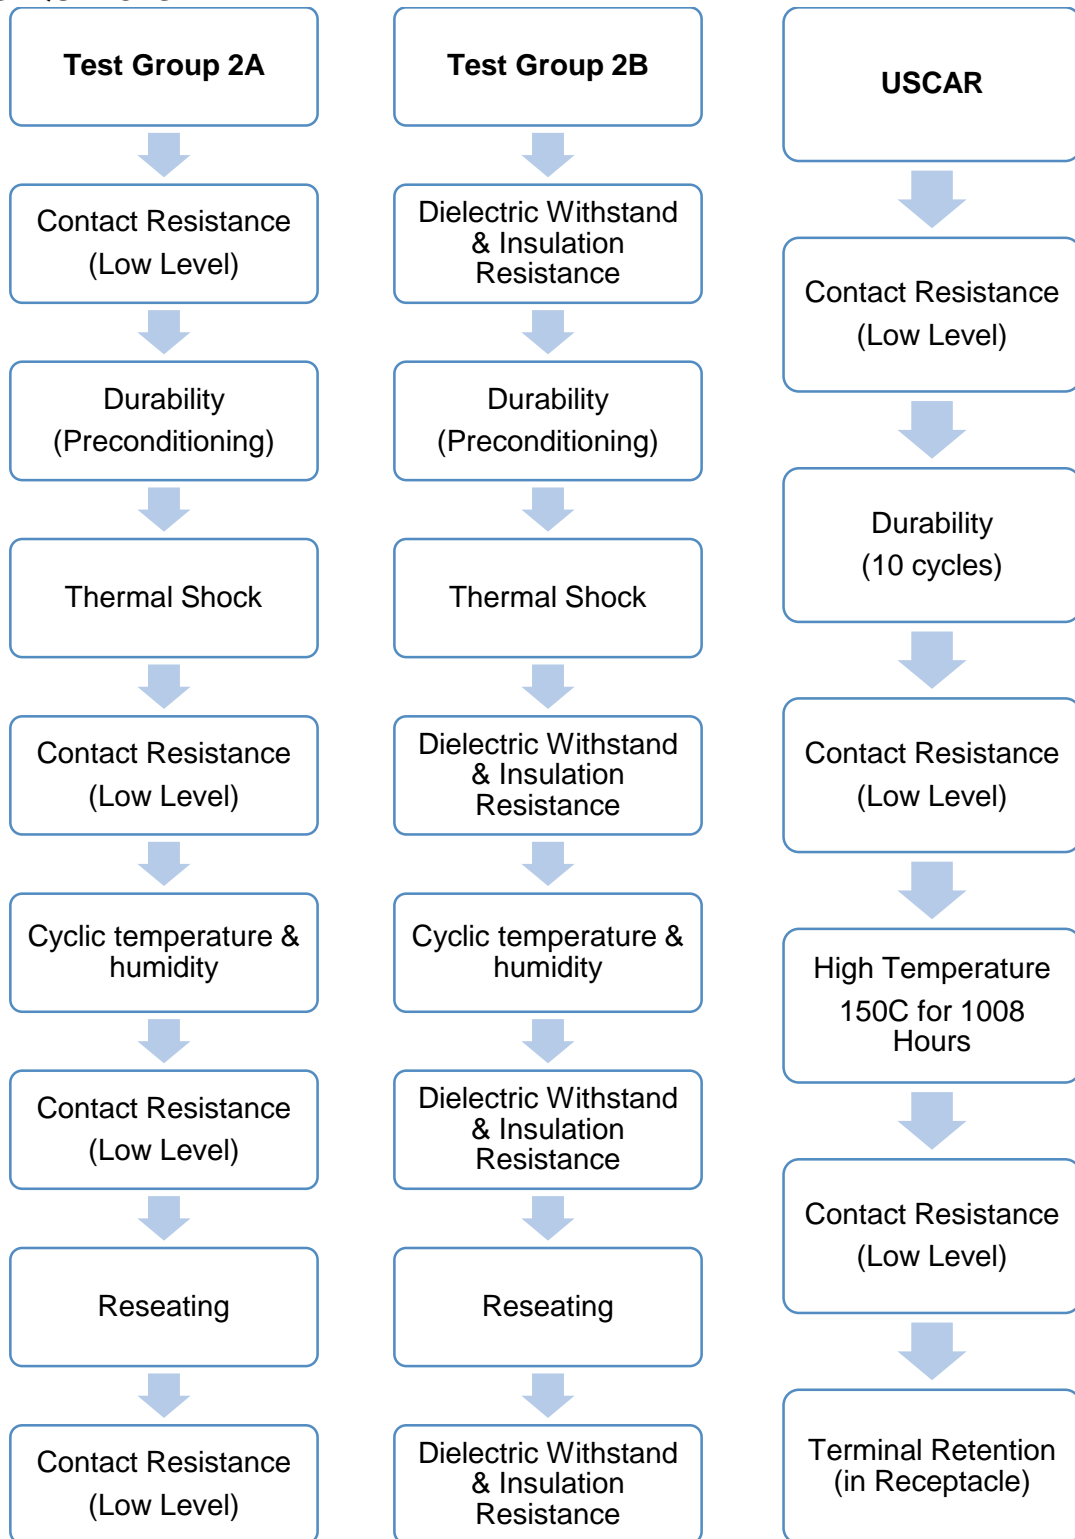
Test Group 2A

Contact Resistance (Low Level)

Durability (Preconditioning)

Thermal Shock

Contact Resistance (Low Level)

Cyclic temperature & humidity

Contact Resistance (Low Level)

Reseating

Contact Resistance (Low Level)

Test Group 2B

Dielectric Withstand & Insulation Resistance

Durability (Preconditioning)

Thermal Shock

Dielectric Withstand & Insulation Resistance

Cyclic temperature & humidity

Dielectric Withstand & Insulation Resistance

Reseating

Dielectric Withstand & Insulation Resistance

USCAR

Contact Resistance (Low Level)

Durability (10 cycles)

Contact Resistance (Low Level)

High Temperature 150C for 1008 Hours

Contact Resistance (Low Level)

Terminal Retention (in Receptacle)